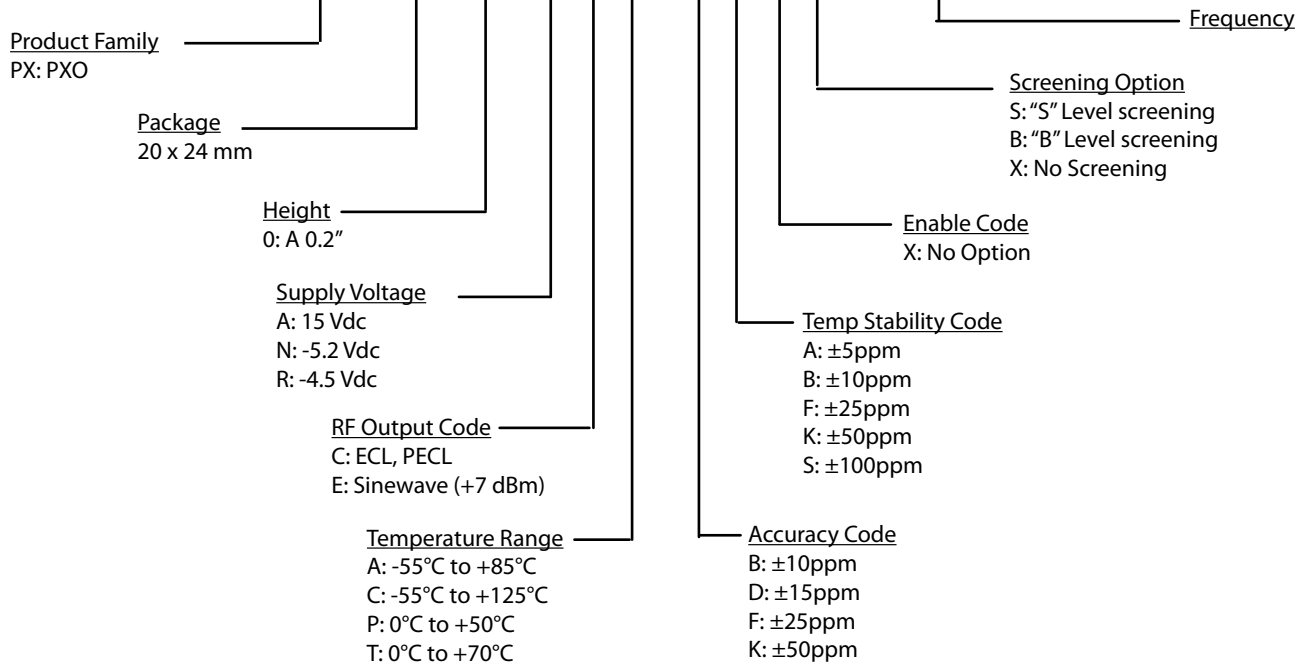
Frequency

Product Family
PX: PXO

Screening Option
S: "S" Level screening
B: "B" Level screening
X: No Screening

Package
20 x 24 mm

Height
0: A 0.2"

Enable Code
X: No Option

Supply Voltage
A: 15 Vdc
N: -5.2 Vdc
R: -4.5 Vdc

Temp Stability Code
A: ±5ppm
B: ±10ppm
F: ±25ppm
K: ±50ppm
S: ±100ppm

RF Output Code
C: ECL, PECL
E: Sinewave (+7 dBm)

Temperature Range
A: -55°C to +85°C
C: -55°C to +125°C
P: 0°C to +50°C
T: 0°C to +70°C

Accuracy Code
B: ±10ppm
D: ±15ppm
F: ±25ppm
K: ±50ppm